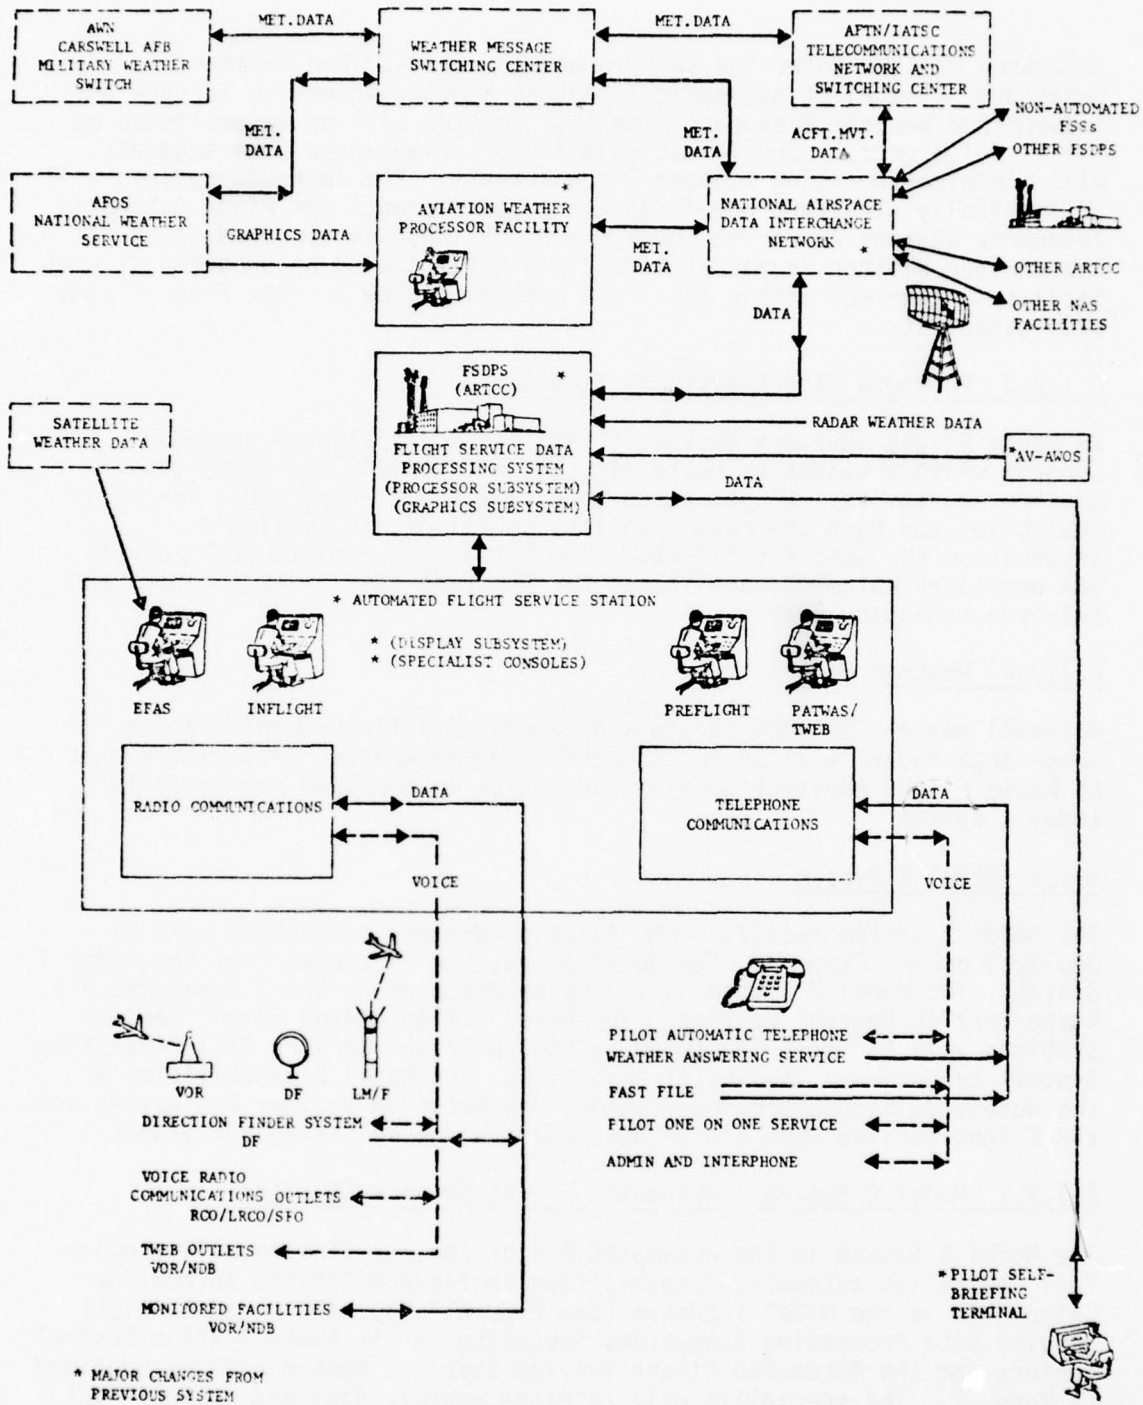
AWN CARSWELL AFB MILITARY WEATHER SWITCH

MET. DATA

WEATHER MESSAGE SWITCHING CENTER

MET. DATA

AFTN/IATSC TELECOMMUNICATIONS NETWORK AND SWITCHING CENTER

MET. DATA

MET. DATA

ACFT. MVT. DATA

NON-AUTOMATED FSSs

OTHER FSDPS

AFOS NATIONAL WEATHER SERVICE

GRAPHICS DATA

* AVIATION WEATHER PROCESSOR FACILITY

MET. DATA

NATIONAL AIRSPACE DATA INTERCHANGE NETWORK *

OTHER ARTCC

OTHER NAS FACILITIES

DATA

FSDPS (ARTCC) *

FLIGHT SERVICE DATA PROCESSING SYSTEM (PROCESSOR SUBSYSTEM) (GRAPHICS SUBSYSTEM)

RADAR WEATHER DATA

*AV-AWOS

DATA

SATELLITE WEATHER DATA

* AUTOMATED FLIGHT SERVICE STATION

* (DISPLAY SUBSYSTEM)
* (SPECIALIST CONSOLES)

EFAS

INFLIGHT

PREFLIGHT

PATWAS/ TWEB

RADIO COMMUNICATIONS

DATA

TELEPHONE COMMUNICATIONS

DATA

VOICE

VOICE

VOR

DF

LM/F

DIRECTION FINDER SYSTEM DF

VOICE RADIO COMMUNICATIONS OUTLETS RCO/LRCO/SFO

TWEB OUTLETS VOR/NDB

MONITORED FACILITIES VOR/NDB

PILOT AUTOMATIC TELEPHONE WEATHER ANSWERING SERVICE

FAST FILE

PILOT ONE ON ONE SERVICE

ADMIN AND INTERPHONE

* PILOT SELF-BRIEFING TERMINAL

* MAJOR CHANGES FROM PREVIOUS SYSTEM